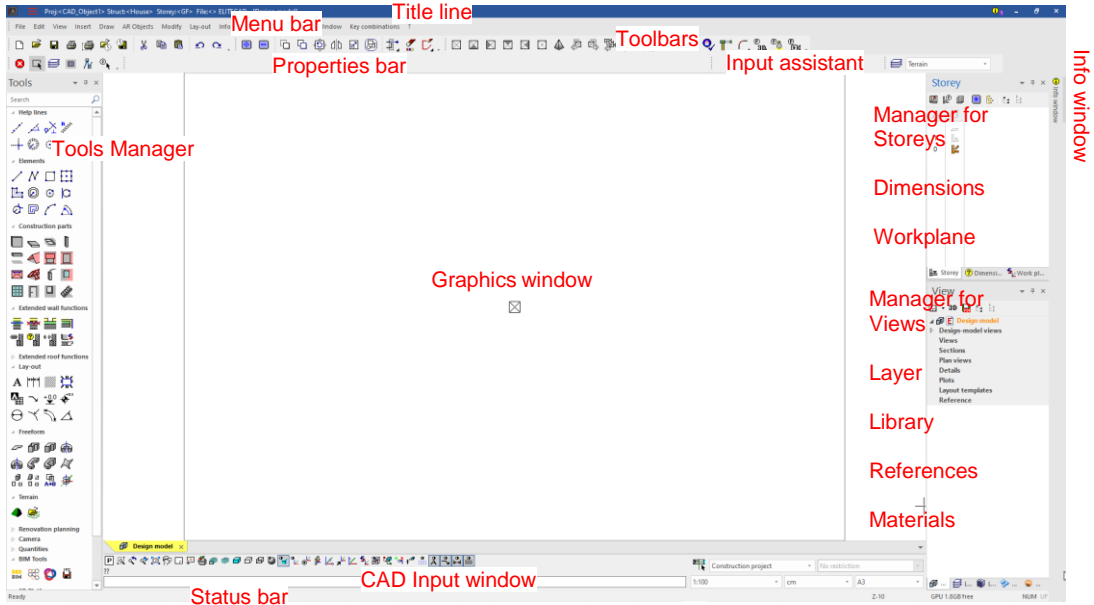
Proj:<CAD_Object1> Struct:<House> Storey:<GF> File:<> ELITECAD

Title line

File Edit View Insert Draw AR Objects Modify Lay-out Info Window Key combinations ?

Menu bar

Toolbars

Properties bar

Input assistant

Terrain

Info window

Tools

Search

Help lines

Tools Manager

Elements

Construction parts

Extended wall functions

Extended roof functions

Lay-out

Freeform

Terrain

Renovation planning

Camera

Quantities

BIM Tools

Graphics window

Storey

Manager for Storeys

Dimensions

Workplane

Storey Dimensi... Work pl...

View

Manager for Views

Design model

Design-model views

Views

Sections

Plan views

Details

Plots

Layout templates

Reference

Layer

Library

References

Materials

Design model

Construction project

No restriction

1:100

cm

A3

CAD Input window

Ready

Status bar

Z-10

GPU 1.6GB free

NUM